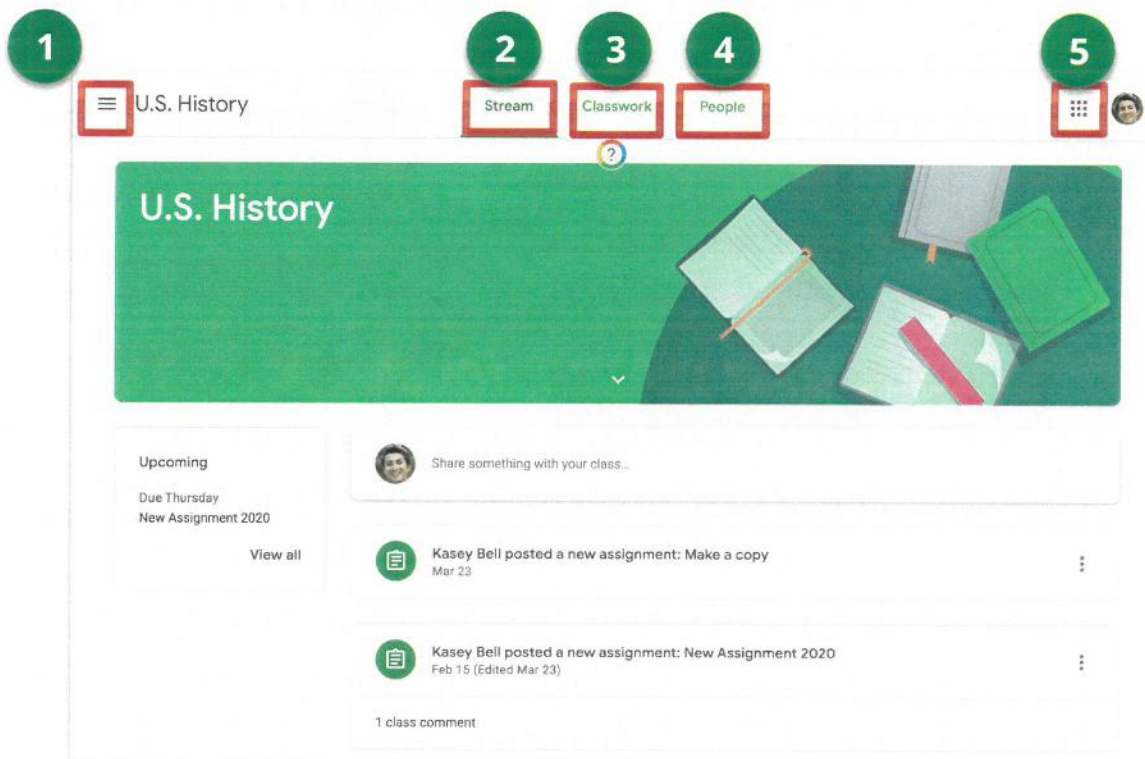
1

2

3

4

5

U.S. History

Stream

Classwork

People

?

U.S. History

Upcoming

Due Thursday
New Assignment 2020

View all

Share something with your class...

Kasey Bell posted a new assignment: Make a copy
Mar 23

Kasey Bell posted a new assignment: New Assignment 2020
Feb 15 (Edited Mar 23)

1 class comment